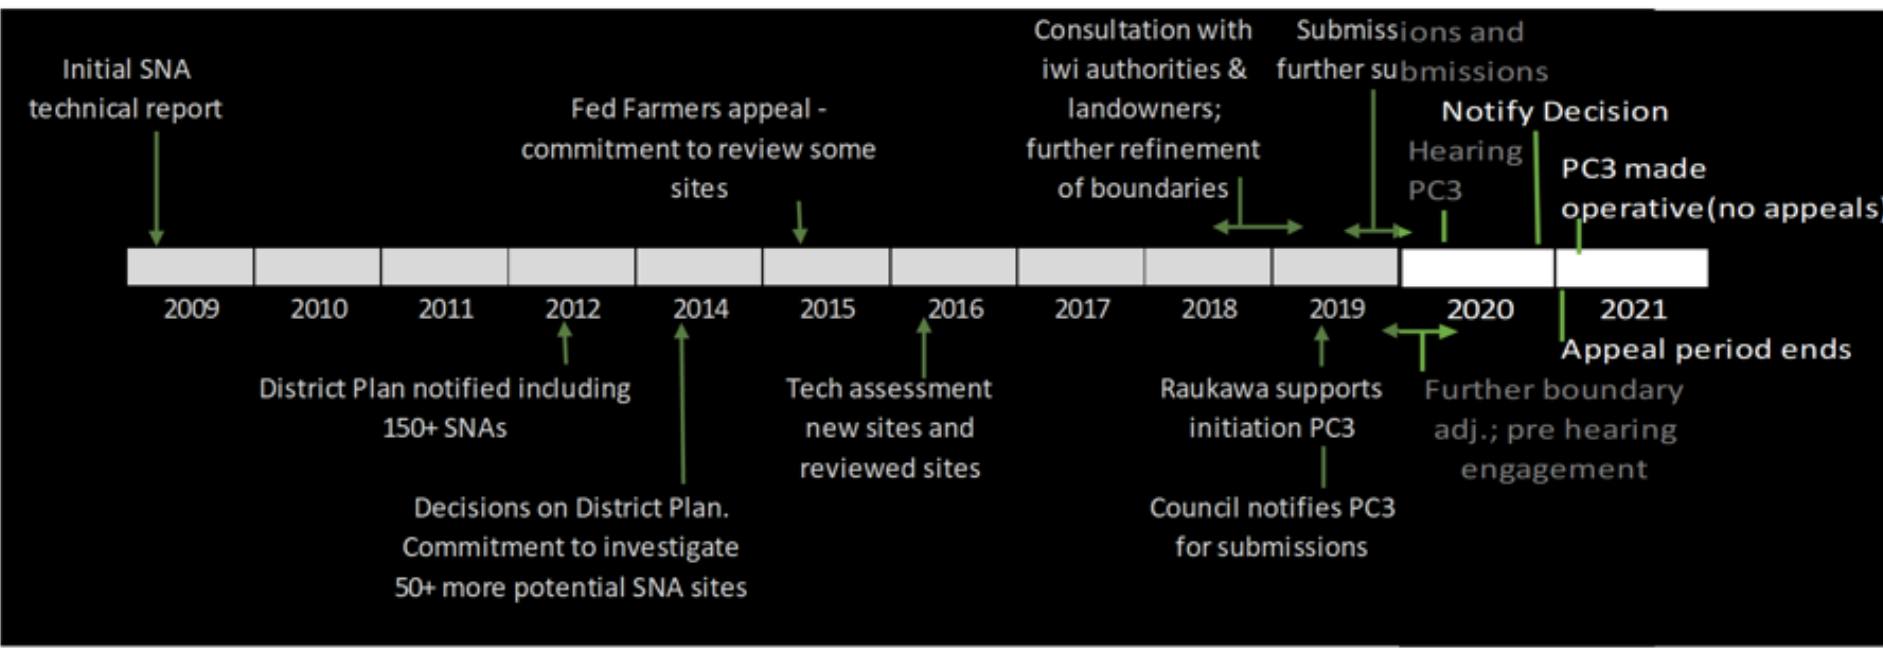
Initial SNA technical report

Fed Farmers appeal - commitment to review some sites

Consultation with iwi authorities & landowners; further refinement of boundaries

Submissions and further submissions

Notify Decision

Hearing PC3

PC3 made operative(no appeals)

2009
2010
2011
2012
2014
2015
2016
2017
2018
2019
2020
2021

Appeal period ends

District Plan notified including 150+ SNAs

Tech assessment new sites and reviewed sites

Raukawa supports initiation PC3

Further boundary adj.; pre hearing engagement

Decisions on District Plan. Commitment to investigate 50+ more potential SNA sites

Council notifies PC3 for submissions